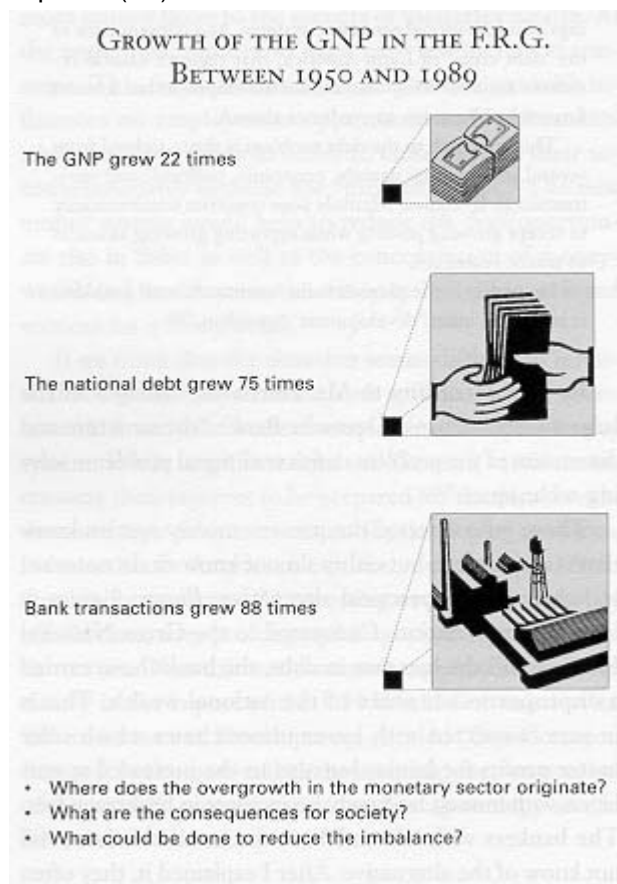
GROWTH OF THE GNP IN THE F.R.G. BETWEEN 1950 AND 1989

The GNP grew 22 times

The national debt grew 75 times

Bank transactions grew 88 times

• Where does the overgrowth in the monetary sector originate?
• What are the consequences for society?
• What could be done to reduce the imbalance?